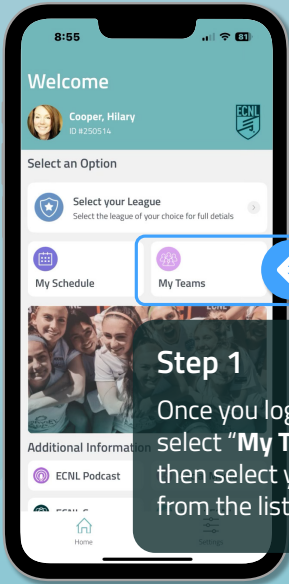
8:55

81

Welcome

Cooper, Hilary
ID #250514

ECNL

Select an Option

Select your League
Select the league of your choice for full detials

My Schedule

My Teams

Step 1

Once you log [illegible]
select "**My T**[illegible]
then select y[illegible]
from the list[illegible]

Additional Information

ECNL Podcast

ECNL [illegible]

Home

Settings